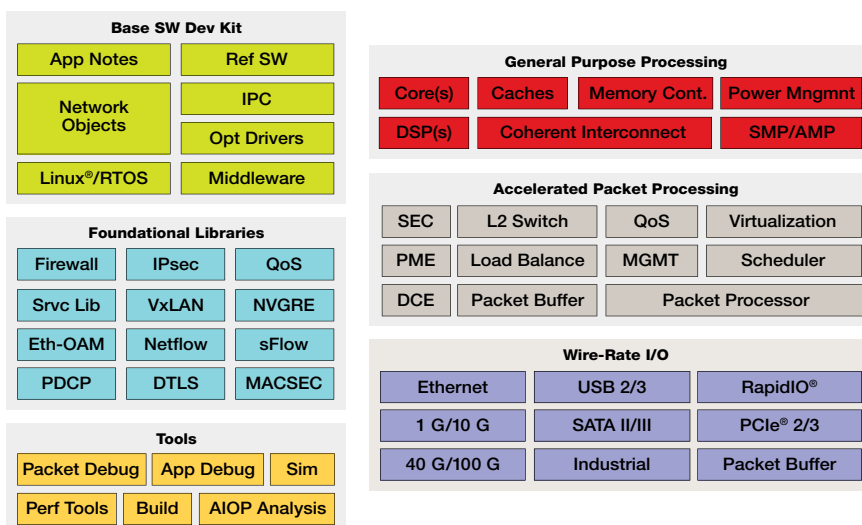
Base SW Dev Kit

App Notes

Ref SW

Network Objects

IPC

Opt Drivers

Linux®/RTOS

Middleware

Foundational Libraries

Firewall

IPsec

QoS

Srvc Lib

VxLAN

NVGRE

Eth-OAM

Netflow

sFlow

PDCP

DTLS

MACSEC

Tools

Packet Debug

App Debug

Sim

Perf Tools

Build

AIOP Analysis

General Purpose Processing

Core(s)

Caches

Memory Cont.

Power Mngmnt

DSP(s)

Coherent Interconnect

SMP/AMP

Accelerated Packet Processing

SEC

L2 Switch

QoS

Virtualization

PME

Load Balance

MGMT

Scheduler

DCE

Packet Buffer

Packet Processor

Wire-Rate I/O

Ethernet

USB 2/3

RapidIO®

1 G/10 G

SATA II/III

PCIe® 2/3

40 G/100 G

Industrial

Packet Buffer